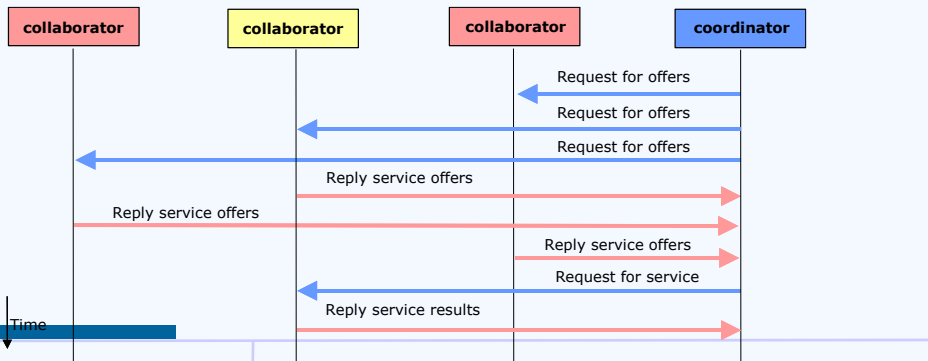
collaborator

collaborator

collaborator

coordinator

Request for offers

Request for offers

Request for offers

Reply service offers

Reply service offers

Reply service offers

Request for service

Reply service results

Time